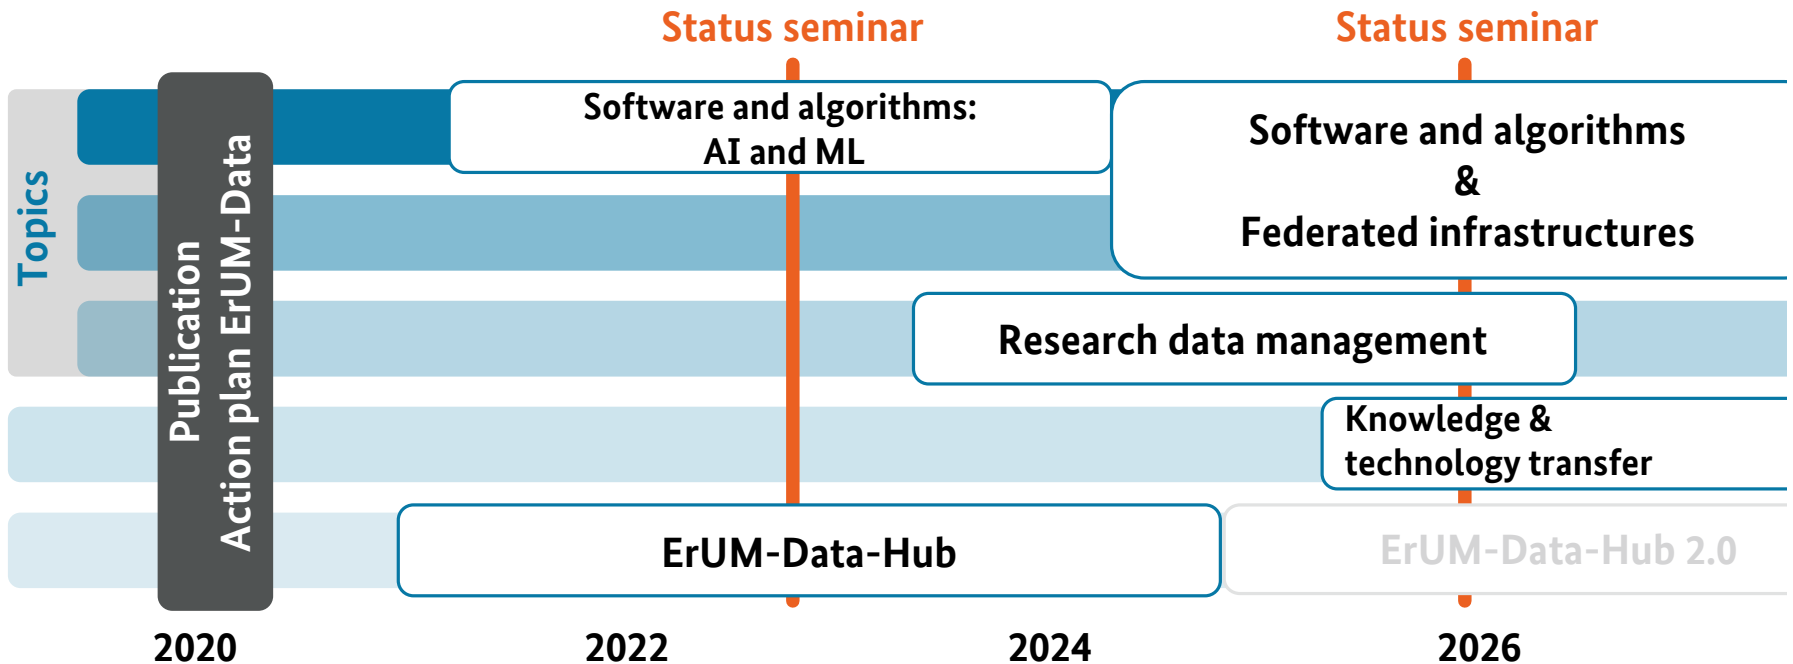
Status seminar

Status seminar

Topics

Publication
Action plan ErUM-Data

Software and algorithms:
AI and ML

Software and algorithms
&
Federated infrastructures

Research data management

Knowledge &
technology transfer

ErUM-Data-Hub

ErUM-Data-Hub 2.0

2020

2022

2024

2026